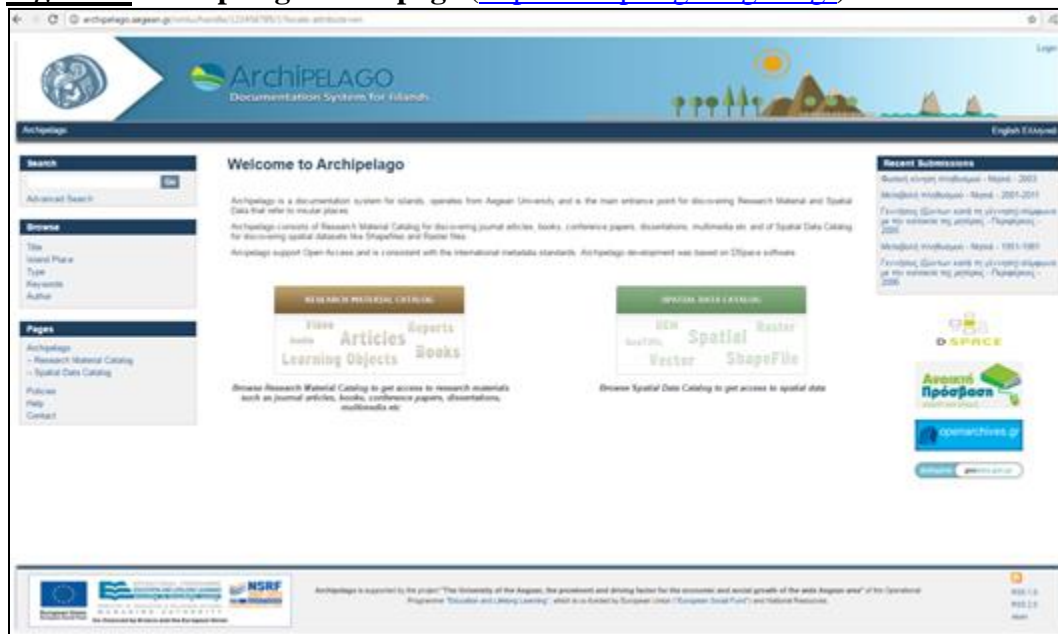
archipelago.aegean.gr/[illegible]

Login

ArchiPELAGO
Documentation System for Islands

Archipelago

English Ελληνικά

Search

Go

Advanced Search

Browse

Title
Island Place
Type
Keywords
Author

Pages

Archipelago
– Research Material Catalog
– Spatial Data Catalog

Policies
Help
Contact

Welcome to Archipelago

Archipelago is a documentation system for islands, operates from Aegean University and is the main entrance point for discovering Research Material and Spatial Data that refer to insular places.

Archipelago consists of Research Material Catalog for discovering journal articles, books, conference papers, dissertations, multimedia etc. and of Spatial Data Catalog for discovering spatial datasets like Shapefiles and Raster files.

Arcipelago support Open Access and is consistent with the international metadata standards. Archipelago development was based on DSpace software.

RESEARCH MATERIAL CATALOG

Video Reports Audio Articles Books Learning Objects

Browse Research Material Catalog to get access to research materials such as journal articles, books, conference papers, dissertations, multimedia etc

SPATIAL DATA CATALOG

DEM Raster GeoTIFF Spatial Vector ShapeFile

Browse Spatial Data Catalog to get access to spatial data

Recent Submissions

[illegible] - Νησιά - 2003
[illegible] - Νησιά - 2001-2011
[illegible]
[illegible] - Νησιά - 1951-1981
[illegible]

DSPACE

Ανοικτή Πρόσβαση

openarchives.gr

NSRF

Archipelago is supported by the project "The University of the Aegean, the prominent and driving factor for the economic and social growth of the wide Aegean area" of the Operational Programme "Education and Lifelong Learning" which is co-funded by European Union ("European Social Fund") and National Resources.

RSS 1.0
RSS 2.0
Atom